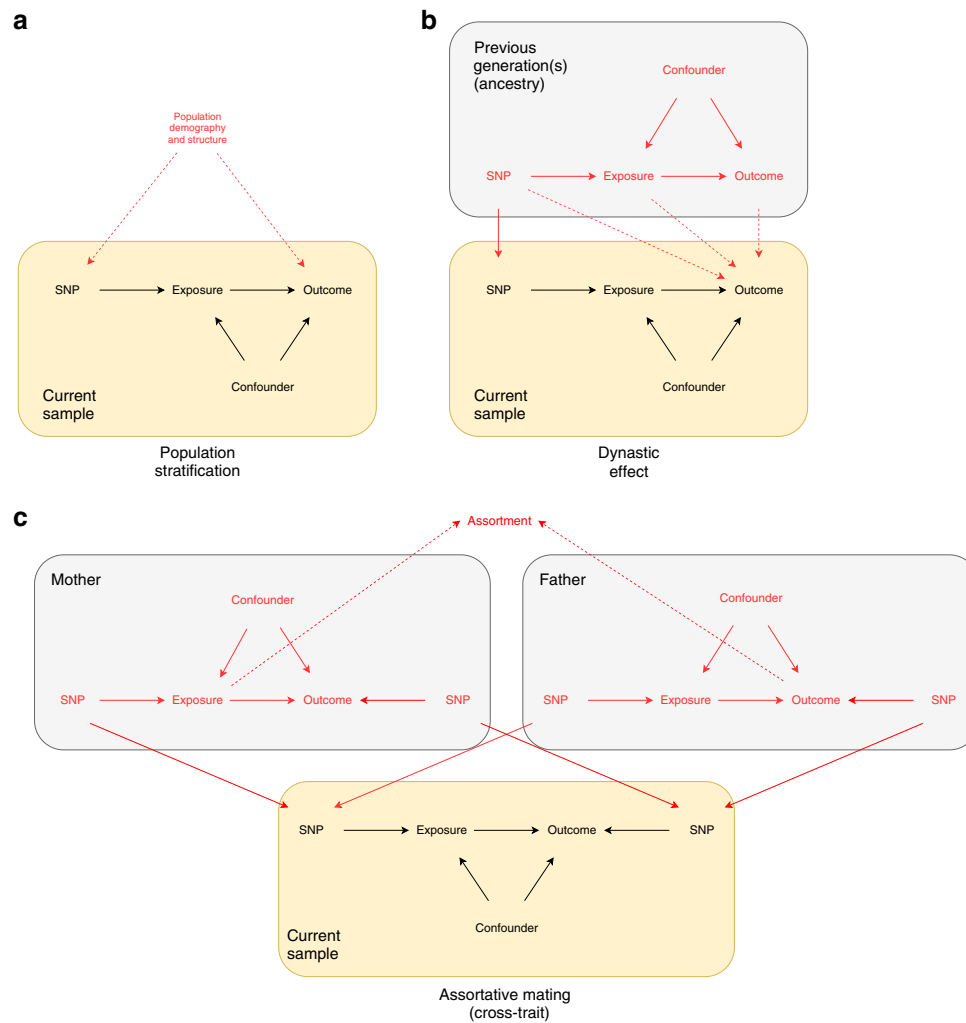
a

Population demography and structure

SNP Exposure Outcome

Confounder

Current sample

Population stratification

b

Previous generation(s) (ancestry)

Confounder

SNP Exposure Outcome

SNP Exposure Outcome

Confounder

Current sample

Dynastic effect

c

Assortment

Mother

Confounder

SNP Exposure Outcome SNP

Father

Confounder

SNP Exposure Outcome SNP

SNP Exposure Outcome SNP

Confounder

Current sample

Assortative mating (cross-trait)